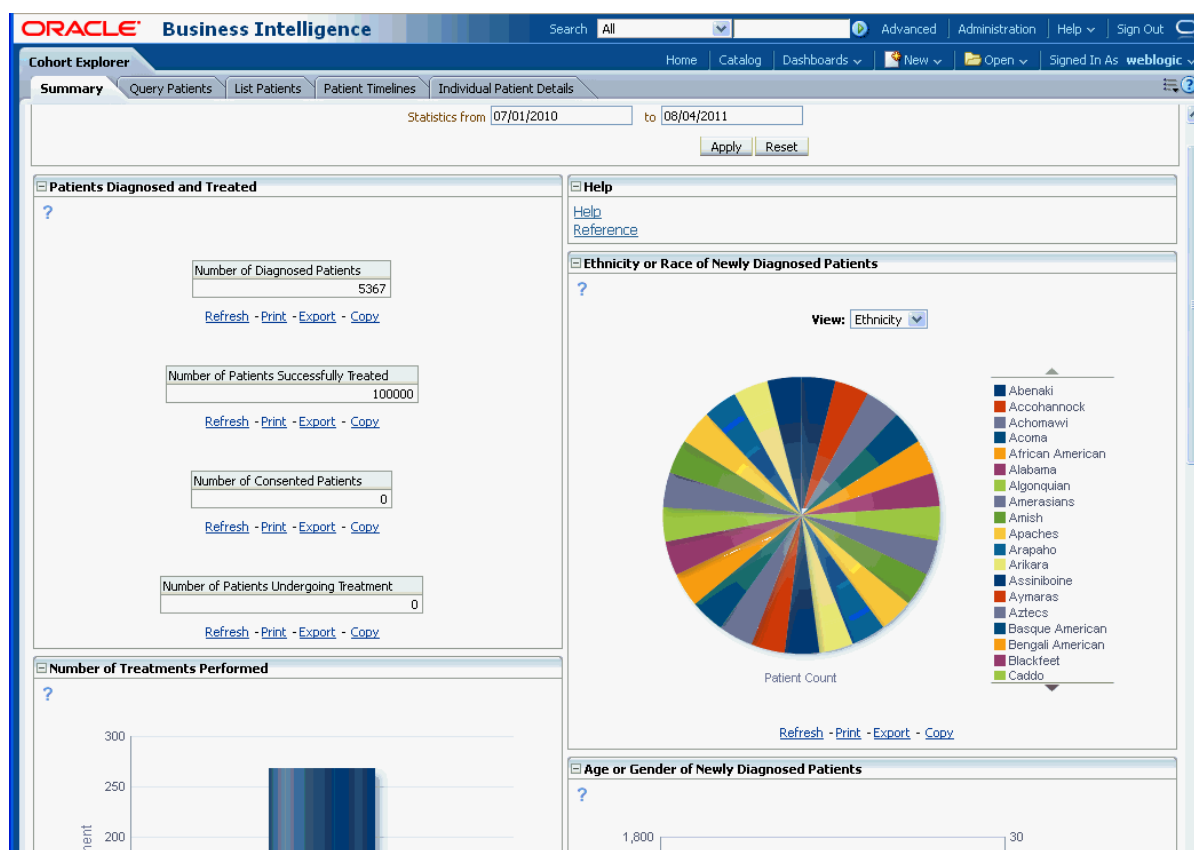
ORACLE Business Intelligence

Search All Advanced | Administration | Help | Sign Out

Cohort Explorer

Home | Catalog | Dashboards | New | Open | Signed In As weblogic

Summary | Query Patients | List Patients | Patient Timelines | Individual Patient Details

Statistics from 07/01/2010 to 08/04/2011

Apply Reset

Patients Diagnosed and Treated

?

| Number of Diagnosed Patients |
|---|
| 5367 |

Refresh - Print - Export - Copy

| Number of Patients Successfully Treated |
|---|
| 100000 |

Refresh - Print - Export - Copy

| Number of Consented Patients |
|---|
| 0 |

Refresh - Print - Export - Copy

| Number of Patients Undergoing Treatment |
|---|
| 0 |

Refresh - Print - Export - Copy

Number of Treatments Performed

?

300
250
200
nent

Help

Help
Reference

Ethnicity or Race of Newly Diagnosed Patients

?

View: Ethnicity

Abenaki
Accohannock
Achomawi
Acoma
African American
Alabama
Algonquian
Amerasians
Amish
Apaches
Arapaho
Arikara
Assiniboine
Aymaras
Aztecs
Basque American
Bengali American
Blackfeet
Caddo

Patient Count

Refresh - Print - Export - Copy

Age or Gender of Newly Diagnosed Patients

?

1,800
30